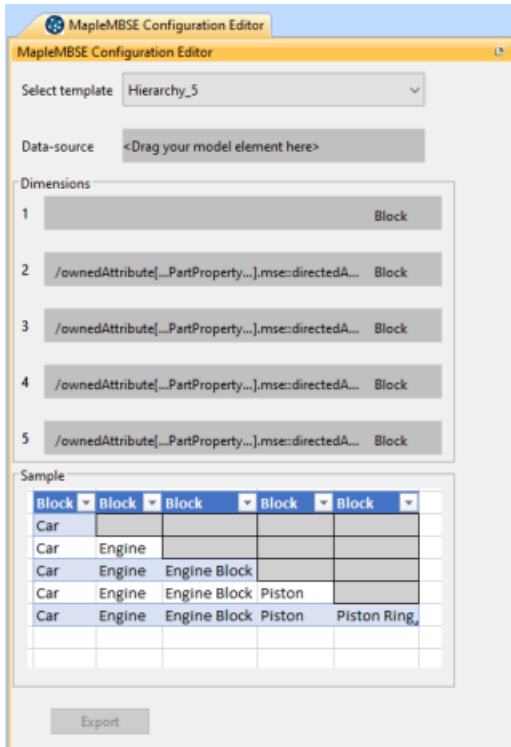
MapleMBSE Configuration Editor

MapleMBSE Configuration Editor

Select template Hierarchy_5

Data-source <Drag your model element here>

Dimensions

1 Block

2 /ownedAttribute[...PartProperty...].mse::directedA... Block

3 /ownedAttribute[...PartProperty...].mse::directedA... Block

4 /ownedAttribute[...PartProperty...].mse::directedA... Block

5 /ownedAttribute[...PartProperty...].mse::directedA... Block

Sample

| Block | Block | Block | Block | Block |
|---|---|---|---|---|
| Car | | | | |
| Car | Engine | | | |
| Car | Engine | Engine Block | | |
| Car | Engine | Engine Block | Piston | |
| Car | Engine | Engine Block | Piston | Piston Ring |

Export